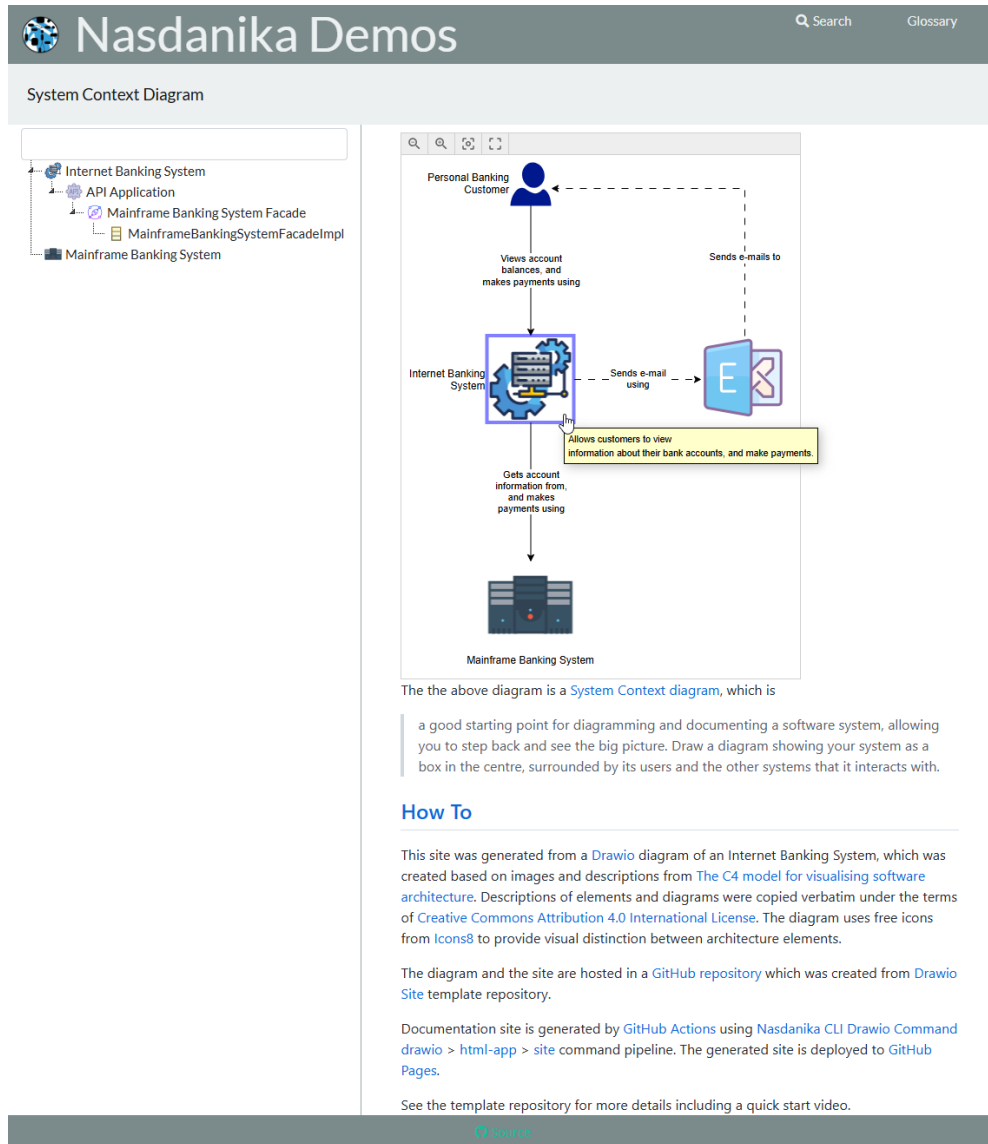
Nasdanika Demos

Search Glossary

System Context Diagram

Internet Banking System
API Application
Mainframe Banking System Facade
MainframeBankingSystemFacadeImpl
Mainframe Banking System

Personal Banking Customer

Views account balances, and makes payments using

Sends e-mails to

Internet Banking System

Sends e-mail using

Allows customers to view information about their bank accounts, and make payments.

Gets account information from, and makes payments using

Mainframe Banking System

The the above diagram is a System Context diagram, which is

a good starting point for diagramming and documenting a software system, allowing you to step back and see the big picture. Draw a diagram showing your system as a box in the centre, surrounded by its users and the other systems that it interacts with.

How To

This site was generated from a Drawio diagram of an Internet Banking System, which was created based on images and descriptions from The C4 model for visualising software architecture. Descriptions of elements and diagrams were copied verbatim under the terms of Creative Commons Attribution 4.0 International License. The diagram uses free icons from Icons8 to provide visual distinction between architecture elements.

The diagram and the site are hosted in a GitHub repository which was created from Drawio Site template repository.

Documentation site is generated by GitHub Actions using Nasdanika CLI Drawio Command drawio > html-app > site command pipeline. The generated site is deployed to GitHub Pages.

See the template repository for more details including a quick start video.

Source